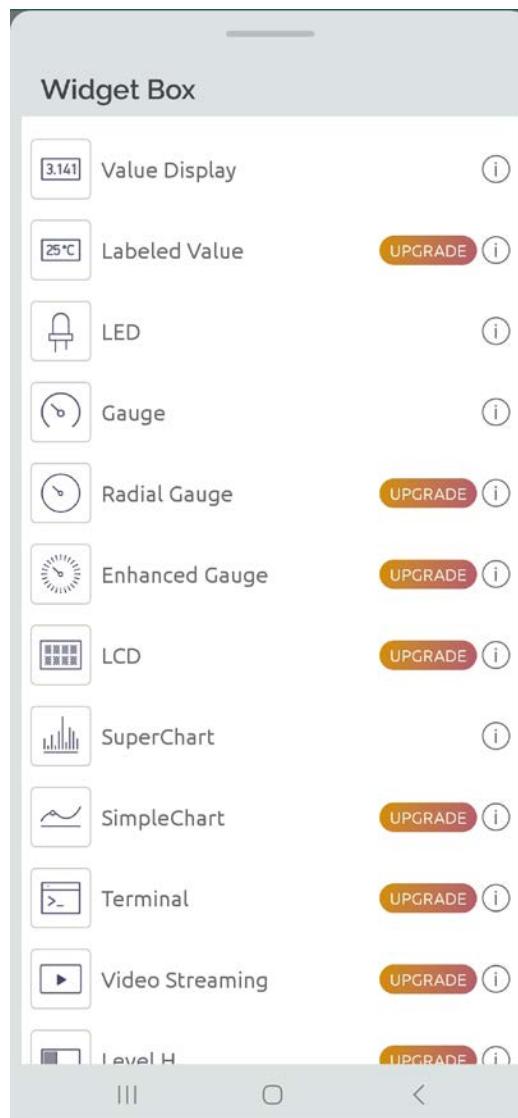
Widget Box

3.141 Value Display ⓘ

25°C Labeled Value UPGRADE ⓘ

LED ⓘ

Gauge ⓘ

Radial Gauge UPGRADE ⓘ

Enhanced Gauge UPGRADE ⓘ

LCD UPGRADE ⓘ

SuperChart ⓘ

SimpleChart UPGRADE ⓘ

>_ Terminal UPGRADE ⓘ

Video Streaming UPGRADE ⓘ

Level H UPGRADE ⓘ